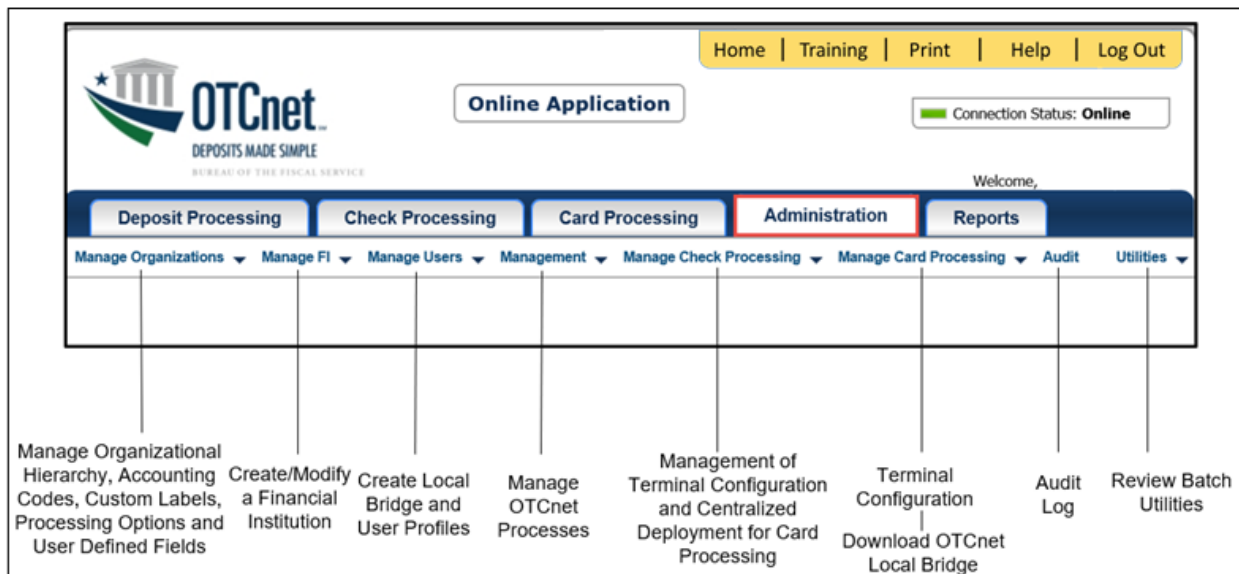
Home | Training | Print | Help | Log Out

OTCnet
DEPOSITS MADE SIMPLE
BUREAU OF THE FISCAL SERVICE

Online Application

Connection Status: Online

Welcome,

Deposit Processing
Check Processing
Card Processing
Administration
Reports

Manage Organizations
Manage FI
Manage Users
Management
Manage Check Processing
Manage Card Processing
Audit
Utilities

Manage Organizational Hierarchy, Accounting Codes, Custom Labels, Processing Options and User Defined Fields

Create/Modify a Financial Institution

Create Local Bridge and User Profiles

Manage OTCnet Processes

Management of Terminal Configuration and Centralized Deployment for Card Processing

Terminal Configuration

Download OTCnet Local Bridge

Audit Log

Review Batch Utilities